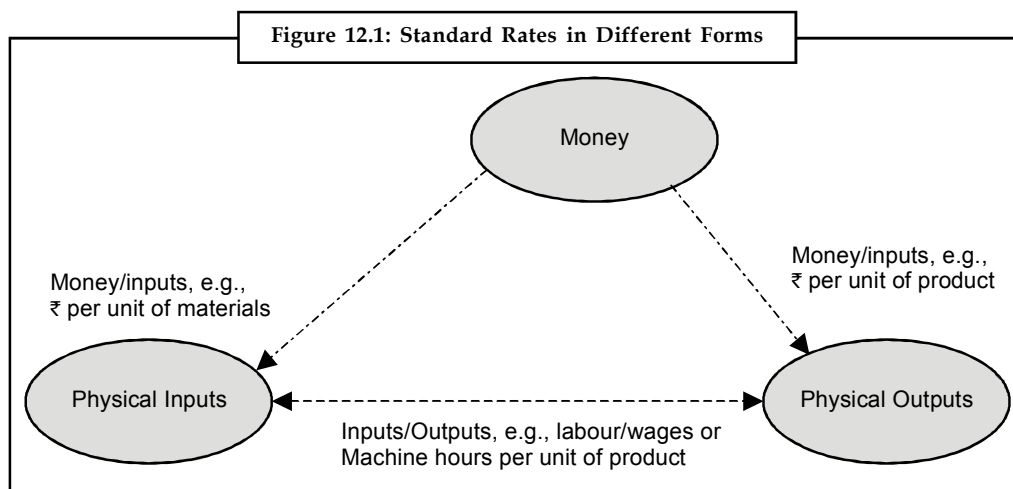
Figure 12.1: Standard Rates in Different Forms

Money

Money/inputs, e.g., ₹ per unit of materials

Money/inputs, e.g., ₹ per unit of product

Physical Inputs

Physical Outputs

Inputs/Outputs, e.g., labour/wages or Machine hours per unit of product